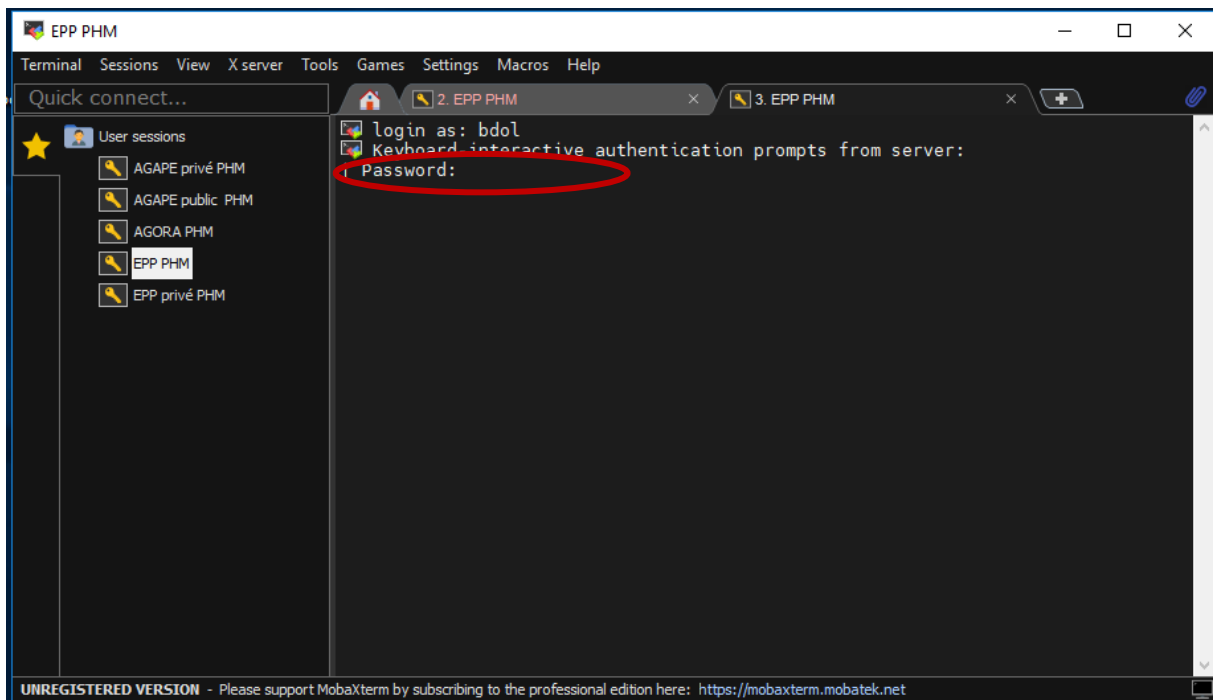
EPP PHM

Terminal Sessions View X server Tools Games Settings Macros Help

Quick connect...

2. EPP PHM
3. EPP PHM

User sessions
AGAPE privé PHM
AGAPE public PHM
AGORA PHM
EPP PHM
EPP privé PHM

login as: bdol
Keyboard-interactive authentication prompts from server:
Password:

UNREGISTERED VERSION - Please support MobaXterm by subscribing to the professional edition here: https://mobaxterm.mobatek.net